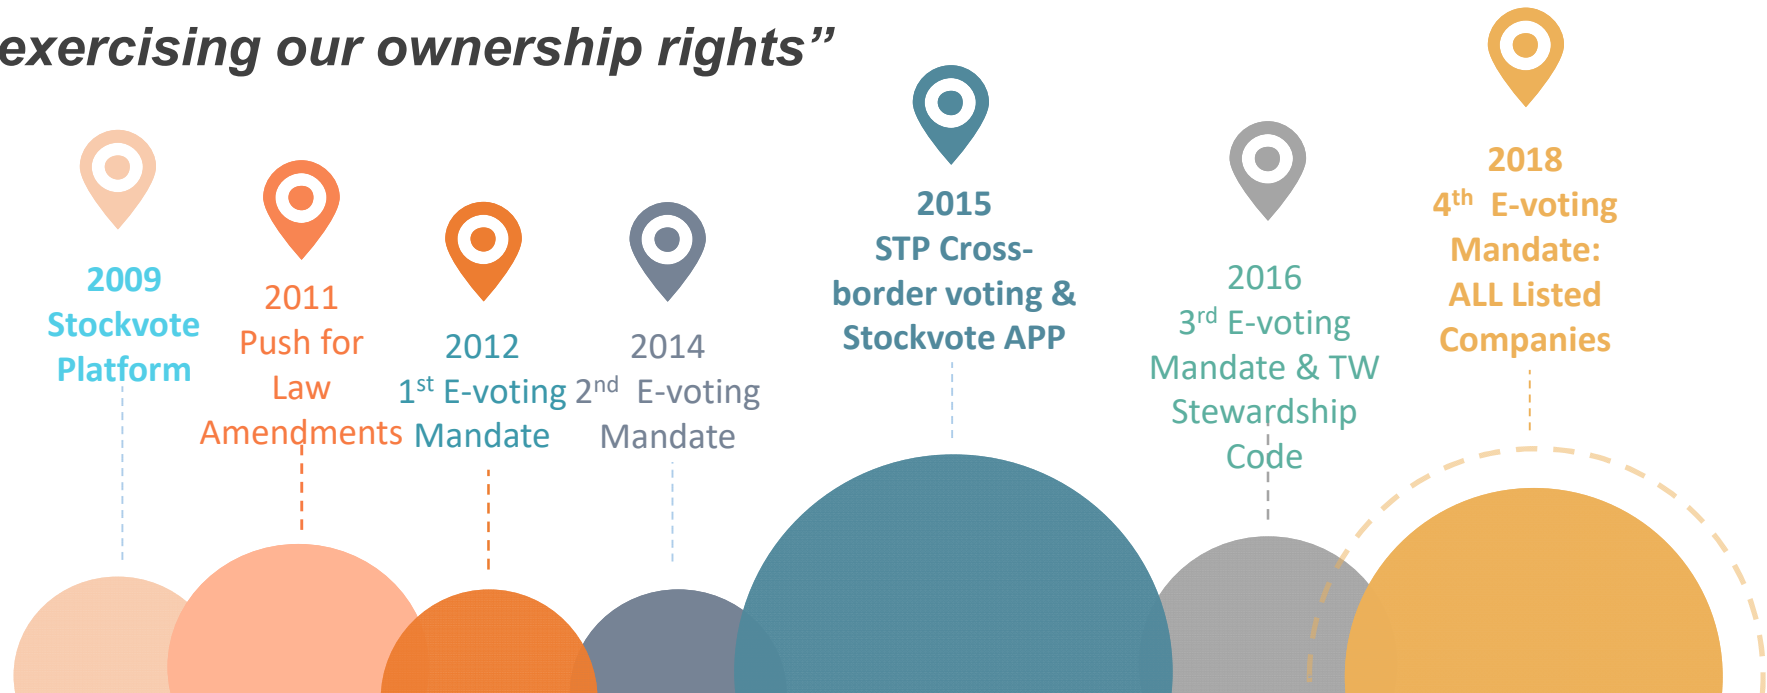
exercising our ownership rights"

2009
Stockvote
Platform

2011
Push for
Law
Amendments

2012
$1^{st}$ E-voting
Mandate

2014
$2^{nd}$ E-voting
Mandate

2015
STP Cross-border voting &
Stockvote APP

2016
$3^{rd}$ E-voting
Mandate & TW
Stewardship
Code

2018
$4^{th}$ E-voting
Mandate:
ALL Listed
Companies